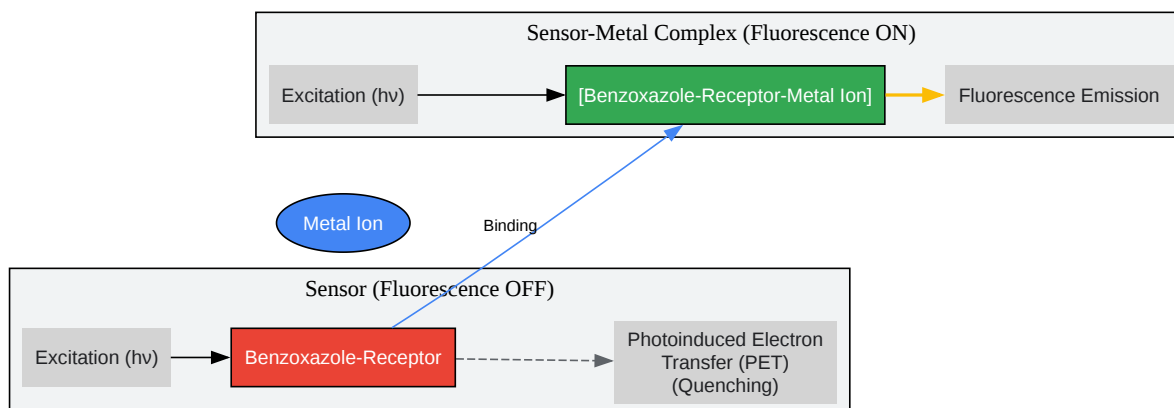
Sensor-Metal Complex (Fluorescence ON)

Excitation (hν)

[Benzoxazole-Receptor-Metal Ion]

Fluorescence Emission

Metal Ion

Binding

Sensor (Fluorescence OFF)

Excitation (hν)

Benzoxazole-Receptor

Photoinduced Electron Transfer (PET) (Quenching)